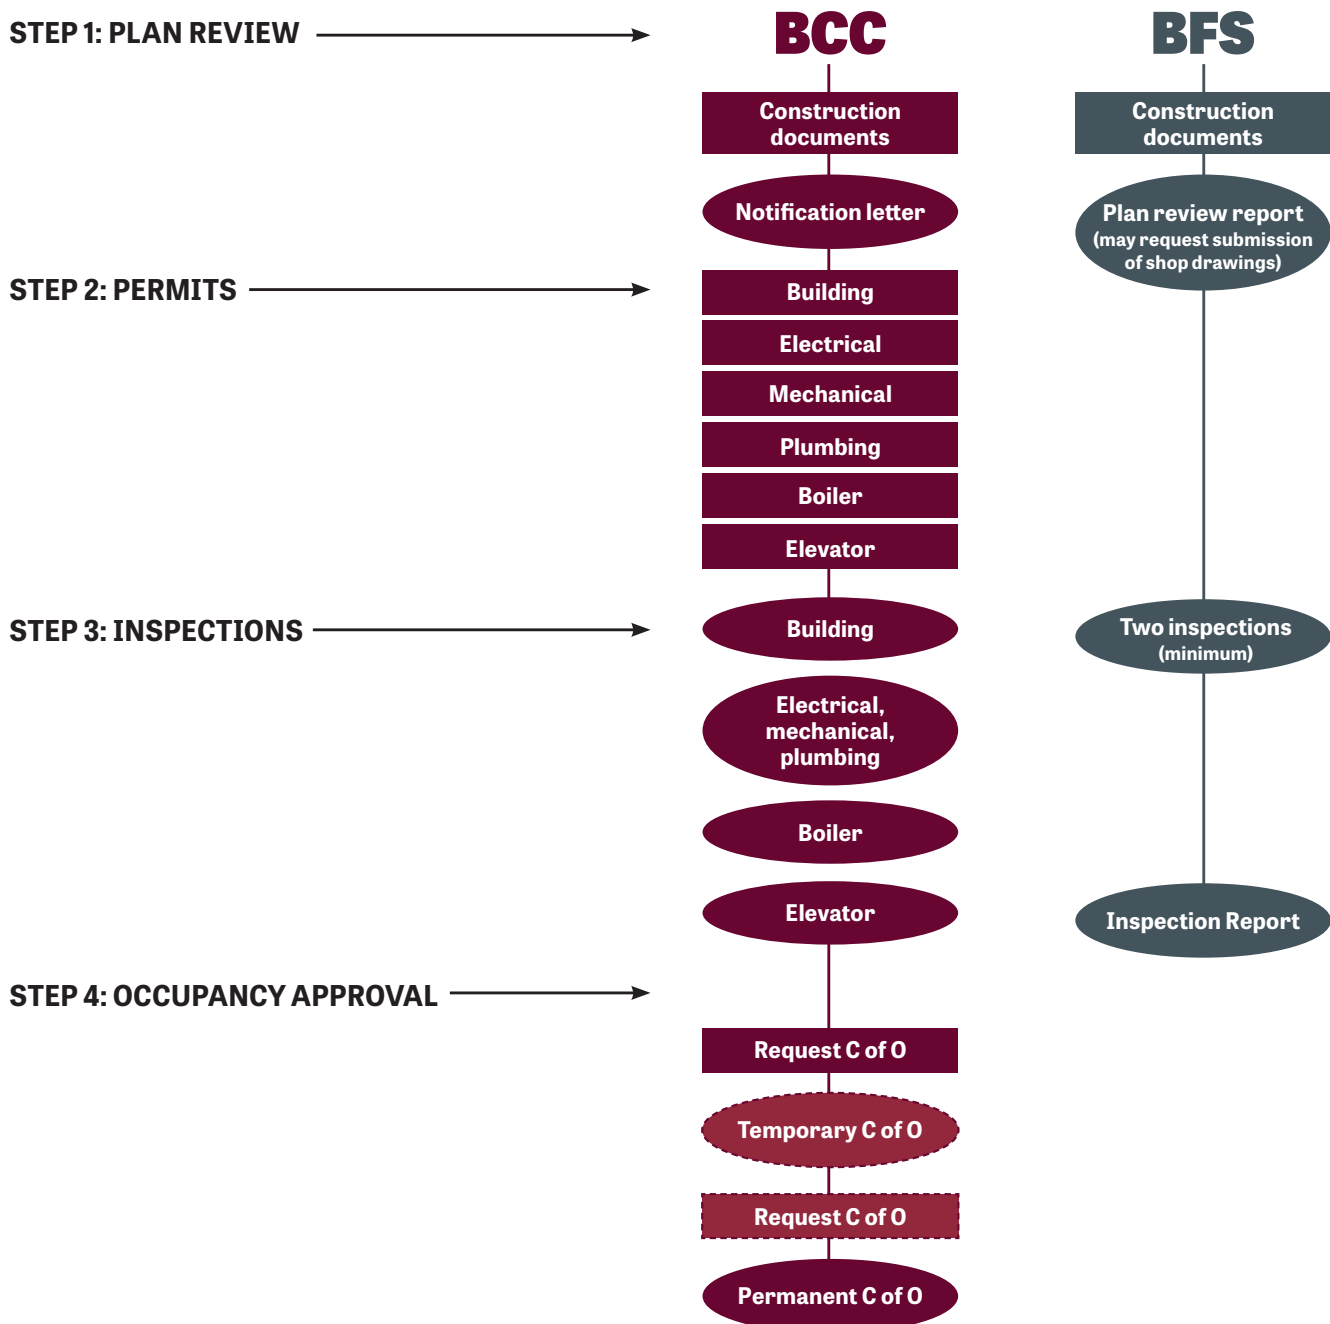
STEP 1: PLAN REVIEW

BCC

BFS

Construction documents

Construction documents

Notification letter

Plan review report (may request submission of shop drawings)

STEP 2: PERMITS

Building

Electrical

Mechanical

Plumbing

Boiler

Elevator

STEP 3: INSPECTIONS

Building

Two inspections (minimum)

Electrical, mechanical, plumbing

Boiler

Elevator

Inspection Report

STEP 4: OCCUPANCY APPROVAL

Request C of O

Temporary C of O

Request C of O

Permanent C of O